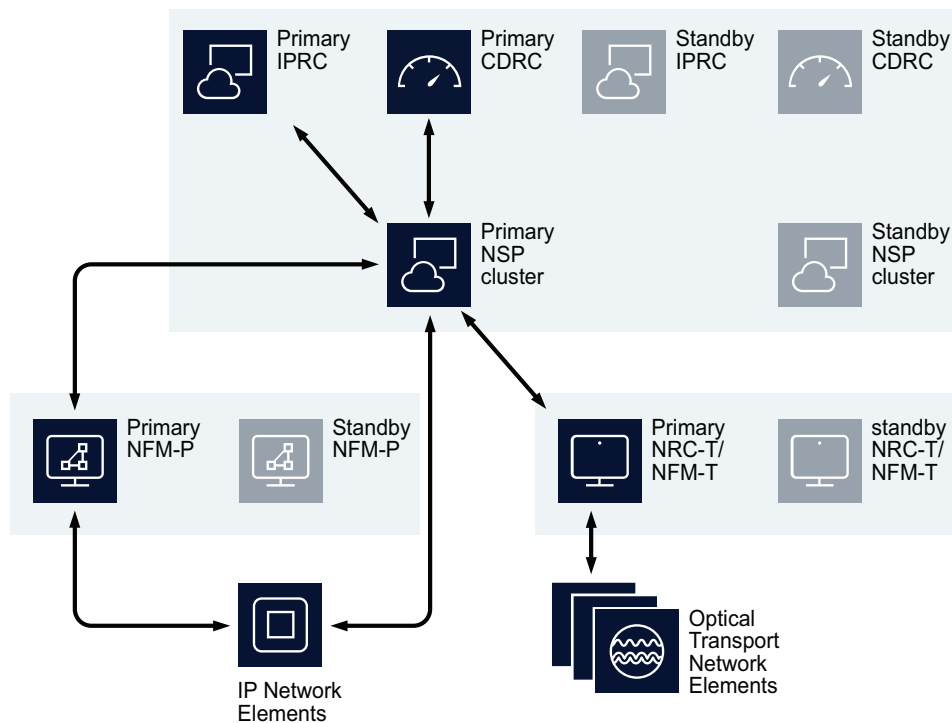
Primary IPRC

Primary CDRC

Standby IPRC

Standby CDRC

Primary NSP cluster

Standby NSP cluster

Primary NFM-P

Standby NFM-P

Primary NRC-T/ NFM-T

standby NRC-T/ NFM-T

IP Network Elements

Optical Transport Network Elements